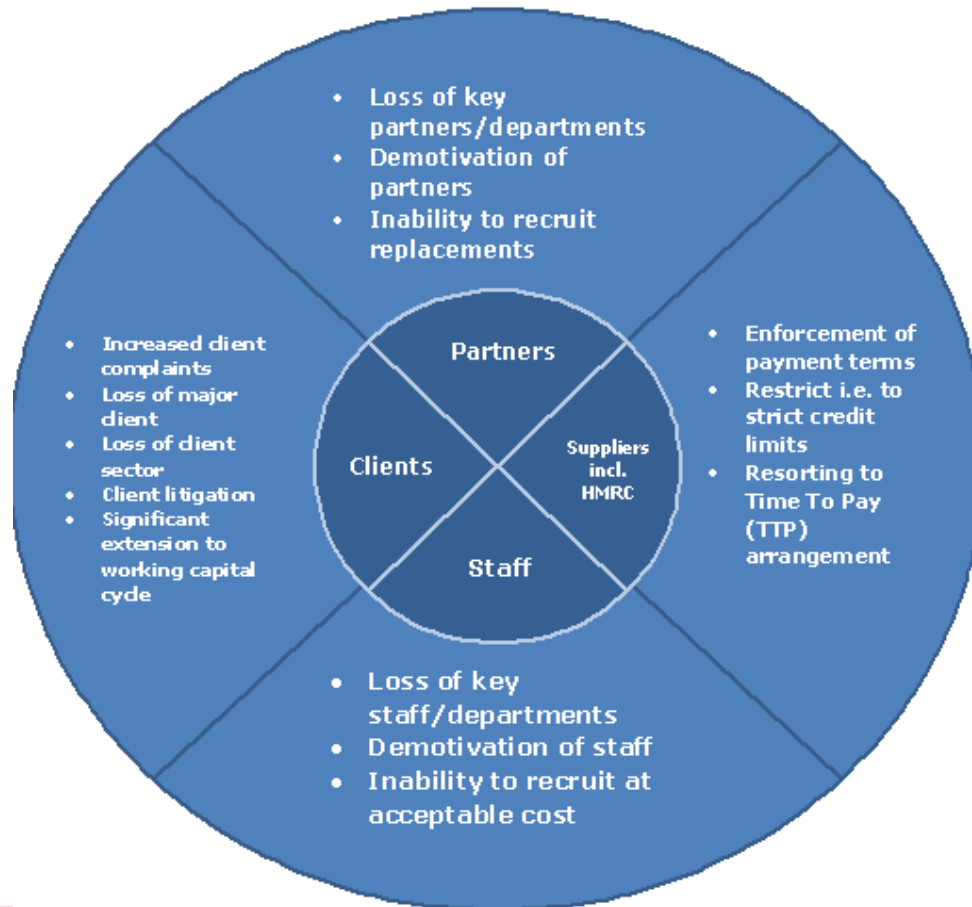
- Loss of key partners/departments
- Demotivation of partners
- Inability to recruit replacements

- Increased client complaints
- Loss of major client
- Loss of client sector
- Client litigation
- Significant extension to working capital cycle

Partners

Clients

Suppliers incl. HMRC

Staff

- Enforcement of payment terms
- Restrict i.e. to strict credit limits
- Resorting to Time To Pay (TTP) arrangement

- Loss of key staff/departments
- Demotivation of staff
- Inability to recruit at acceptable cost